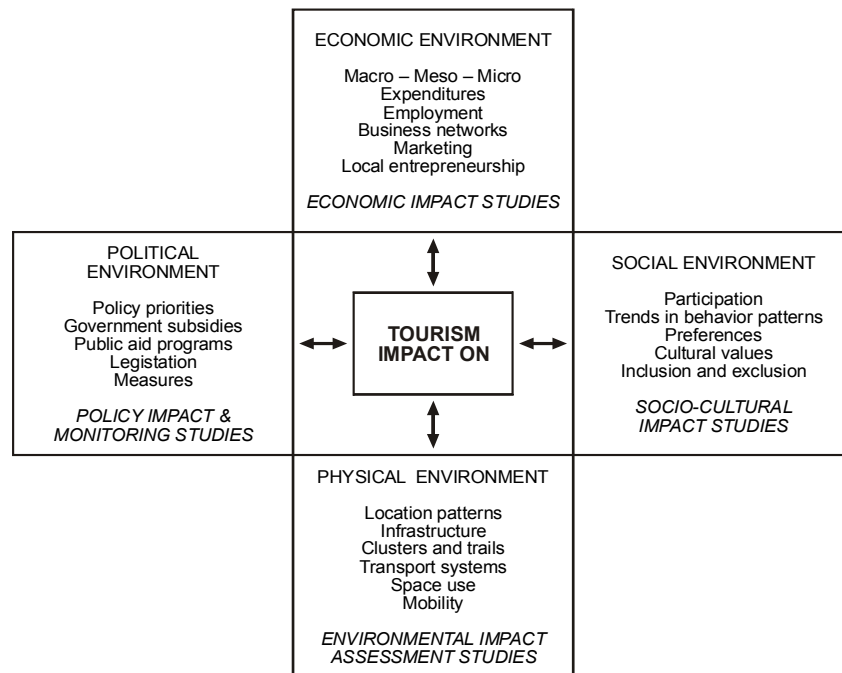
ECONOMIC ENVIRONMENT

Macro – Meso – Micro
Expenditures
Employment
Business networks
Marketing
Local entrepreneurship

*ECONOMIC IMPACT STUDIES*

POLITICAL ENVIRONMENT

Policy priorities
Government subsidies
Public aid programs
Legislation
Measures

*POLICY IMPACT & MONITORING STUDIES*

**TOURISM IMPACT ON**

SOCIAL ENVIRONMENT

Participation
Trends in behavior patterns
Preferences
Cultural values
Inclusion and exclusion

*SOCIO-CULTURAL IMPACT STUDIES*

PHYSICAL ENVIRONMENT

Location patterns
Infrastructure
Clusters and trails
Transport systems
Space use
Mobility

*ENVIRONMENTAL IMPACT ASSESSMENT STUDIES*